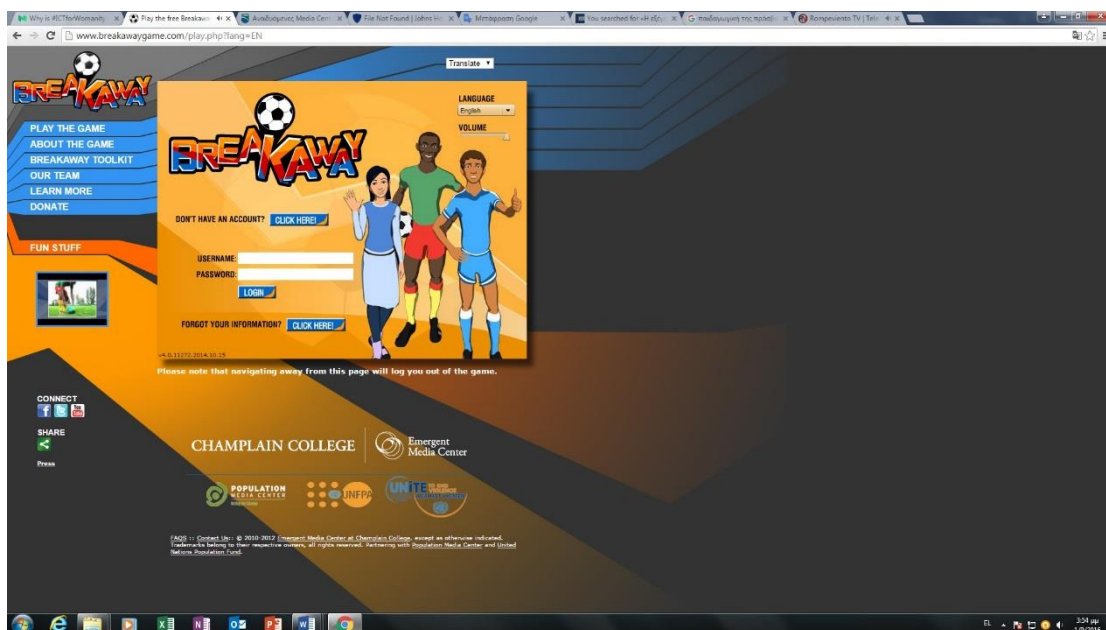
Why is #ICTforWomanity × | Play the free Breakaw × | Αναζητούμενες Media Cen × | File Not Found | Johns Ho × | Μετάφραση Google × | You searched for «Η εξέγ × | παιδαγωγική της πρόσβ × | Rompeviento TV | Tele ×

www.breakawaygame.com/play.php?lang=EN

Translate ▾

BREAKAWAY

PLAY THE GAME
ABOUT THE GAME
BREAKAWAY TOOLKIT
OUR TEAM
LEARN MORE
DONATE

FUN STUFF

BREAKAWAY

LANGUAGE
English
VOLUME

DON'T HAVE AN ACCOUNT? CLICK HERE!

USERNAME:
PASSWORD:
LOGIN

FORGOT YOUR INFORMATION? CLICK HERE!

v4.0.11272.2014.10.15

Please note that navigating away from this page will log you out of the game.

CONNECT

SHARE

Press

CHAMPLAIN COLLEGE

Emergent Media Center

POPULATION MEDIA CENTER

UNFPA

UNiTE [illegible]

FAQS :: Contact Us :: © 2010-2012 Emergent Media Center at Champlain College, except as otherwise indicated. Trademarks belong to their respective owners, all rights reserved. Partnering with Population Media Center and United Nations Population Fund.

EL 3:54 μμ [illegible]